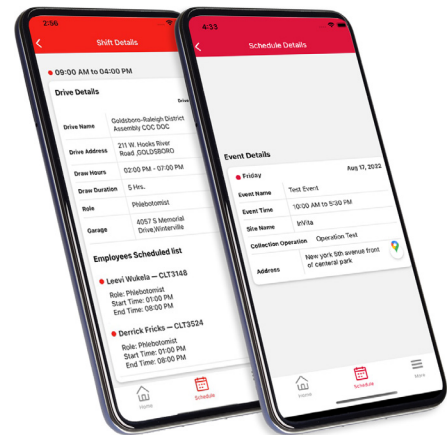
2:56

Shift Details

09:00 AM to 04:00 PM

Drive Details

Drive

| Drive Name | Goldsboro-Raleigh District Assembly COC DOC |
|---|---|
| Drive Address | 211 W. Hooks River Road ,GOLDSBORO |
| Draw Hours | 02:00 PM - 07:00 PM |
| Draw Duration | 5 Hrs. |
| Role | Phlebotomist |
| Garage | 4057 S Memorial Drive,Winterville |

Employees Scheduled list

Leevi Wukela — CLT3148
Role: Phlebotomist
Start Time: 01:00 PM
End Time: 08:00 PM

Derrick Fricks — CLT3524
Role: Phlebotomist
Start Time: 01:00 PM
End Time: 08:00 PM

Home
Schedule

4:33

Schedule Details

Event Details

Friday
Aug 17, 2022

| Event Name | Test Event |
|---|---|
| Event Time | 10:00 AM to 5:30 PM |
| Site Name | InVita |
| Collection Operation | Operation Test |
| Address | New york 5th avenue front of centeral park |

Home
Schedule
More